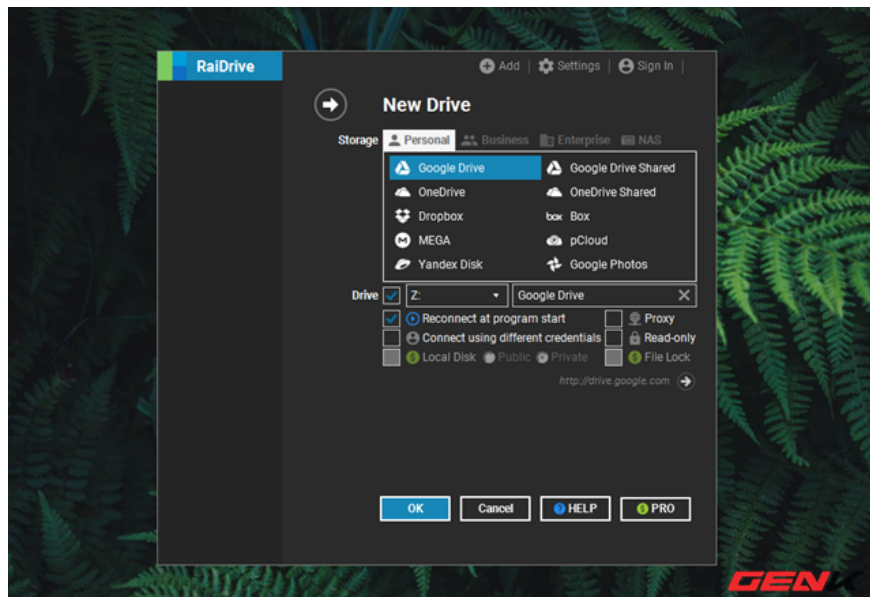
RaiDrive

Add | Settings | Sign In

New Drive

Storage Personal Business Enterprise NAS

Google Drive
Google Drive Shared
OneDrive
OneDrive Shared
Dropbox
box Box
MEGA
pCloud
Yandex Disk
Google Photos

Drive Z: Google Drive

Reconnect at program start
Proxy
Connect using different credentials
Read-only
Local Disk Public Private
File Lock

http://drive.google.com

OK Cancel HELP PRO

GENK